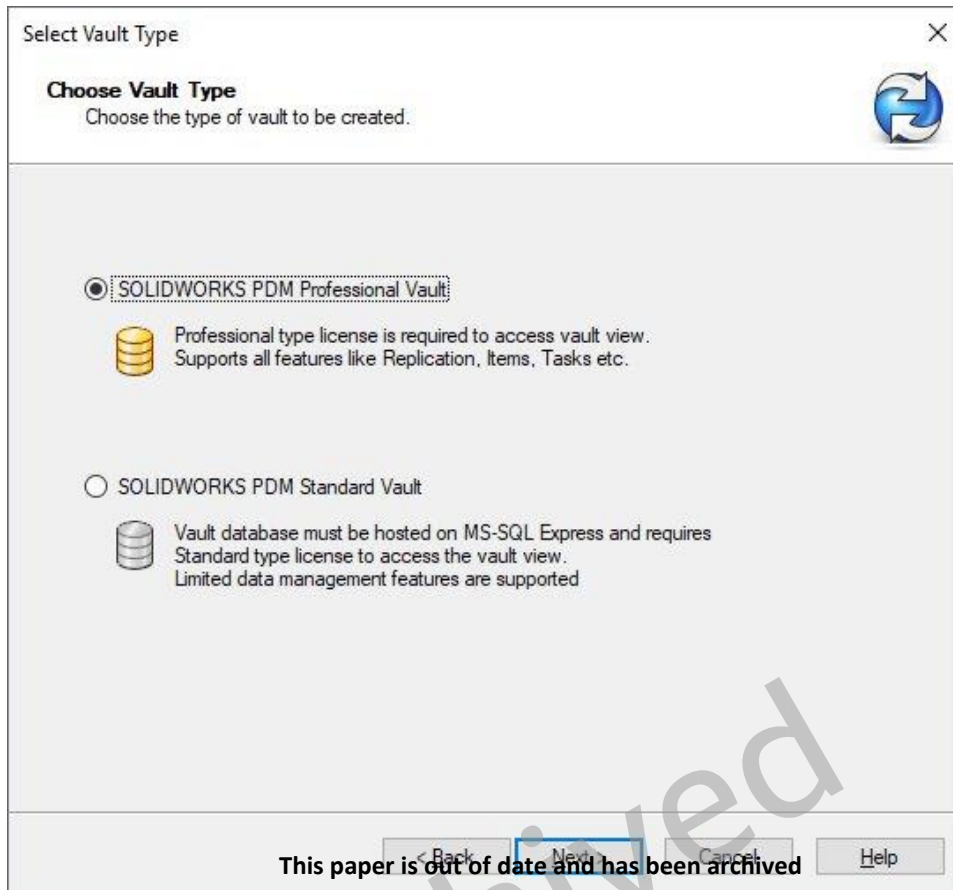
Select Vault Type

×

Choose Vault Type
Choose the type of vault to be created.

SOLIDWORKS PDM Professional Vault

Professional type license is required to access vault view.
Supports all features like Replication, Items, Tasks etc.

SOLIDWORKS PDM Standard Vault

Vault database must be hosted on MS-SQL Express and requires
Standard type license to access the vault view.
Limited data management features are supported

ived

< Back Next Cancel Help

This paper is out of date and has been archived